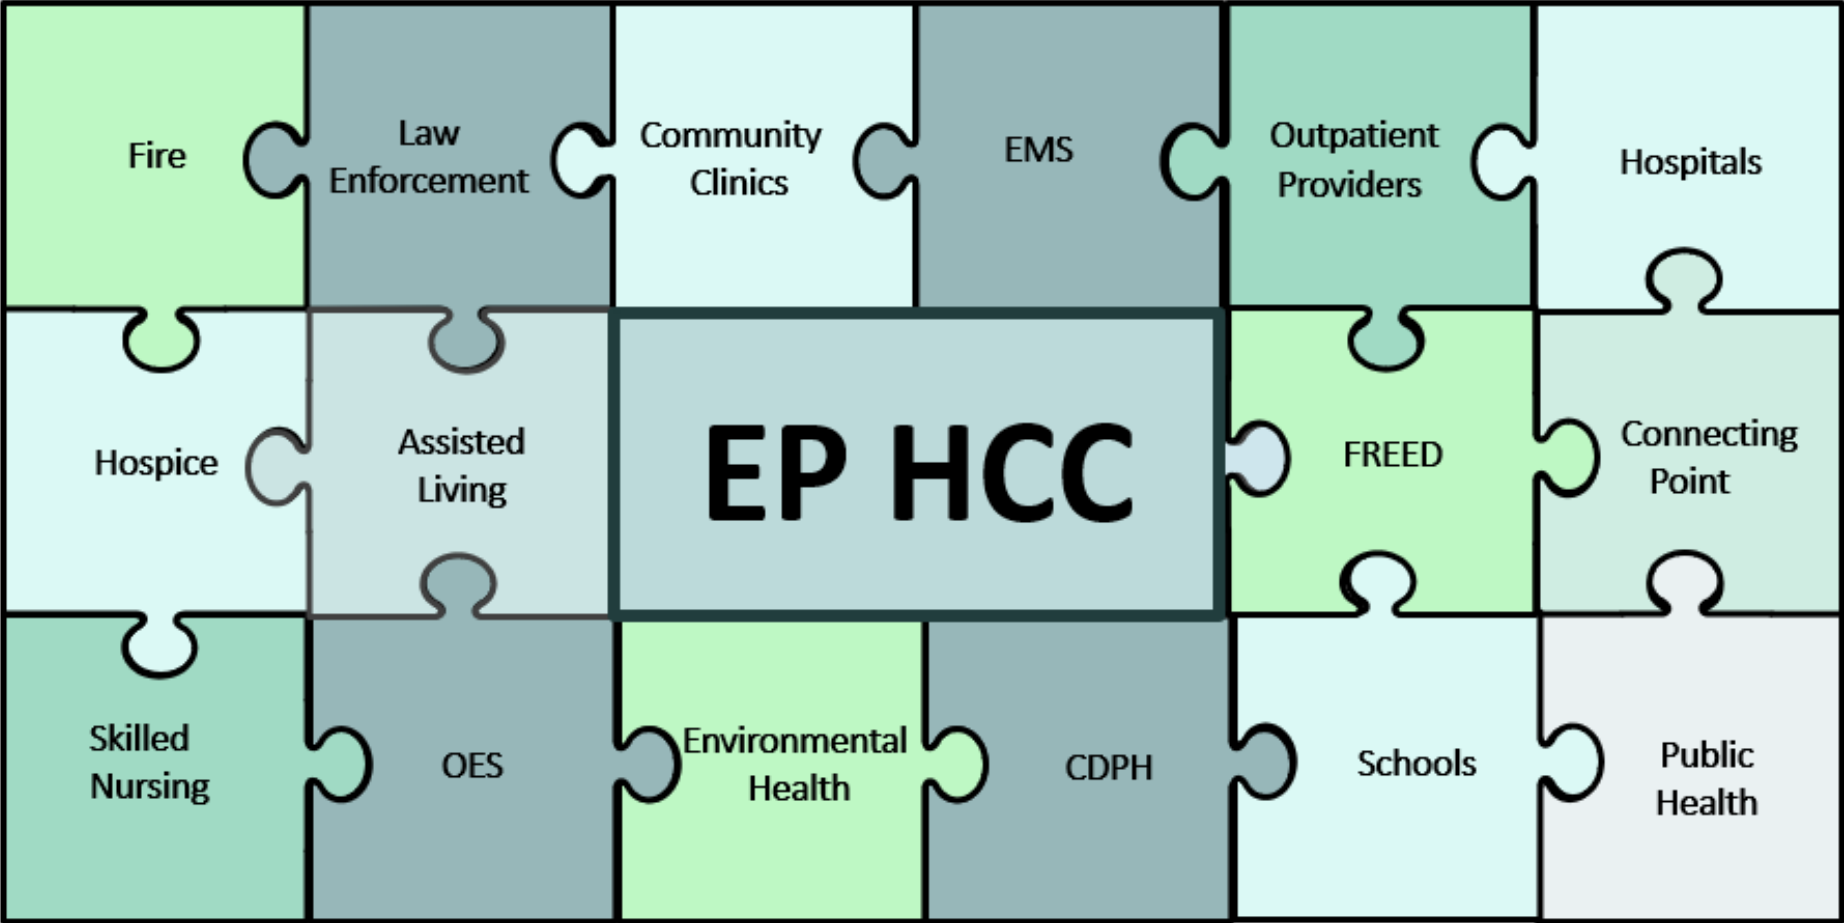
Fire

Law Enforcement

Community Clinics

EMS

Outpatient Providers

Hospitals

Hospice

Assisted Living

EP HCC

FREED

Connecting Point

Skilled Nursing

OES

Environmental Health

CDPH

Schools

Public Health